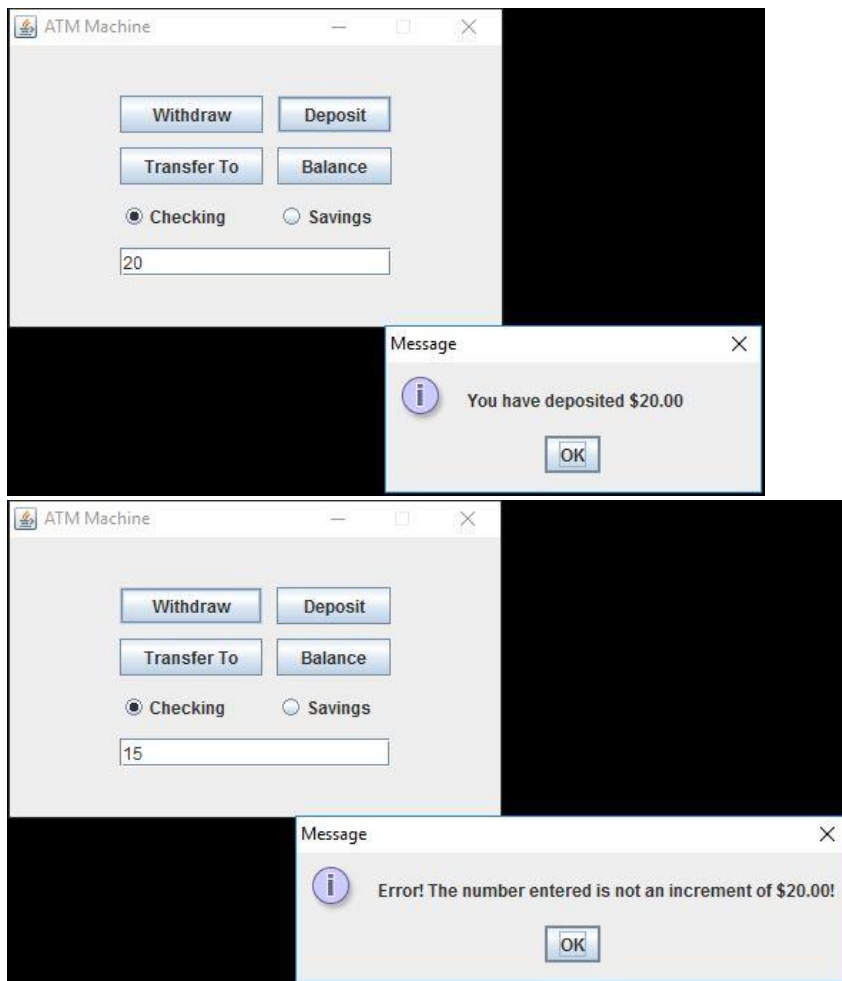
ATM Machine

Withdraw
Deposit
Transfer To
Balance
Checking
Savings
20

Message
You have deposited $20.00
OK

ATM Machine

Withdraw
Deposit
Transfer To
Balance
Checking
Savings
15

Message
Error! The number entered is not an increment of $20.00!
OK